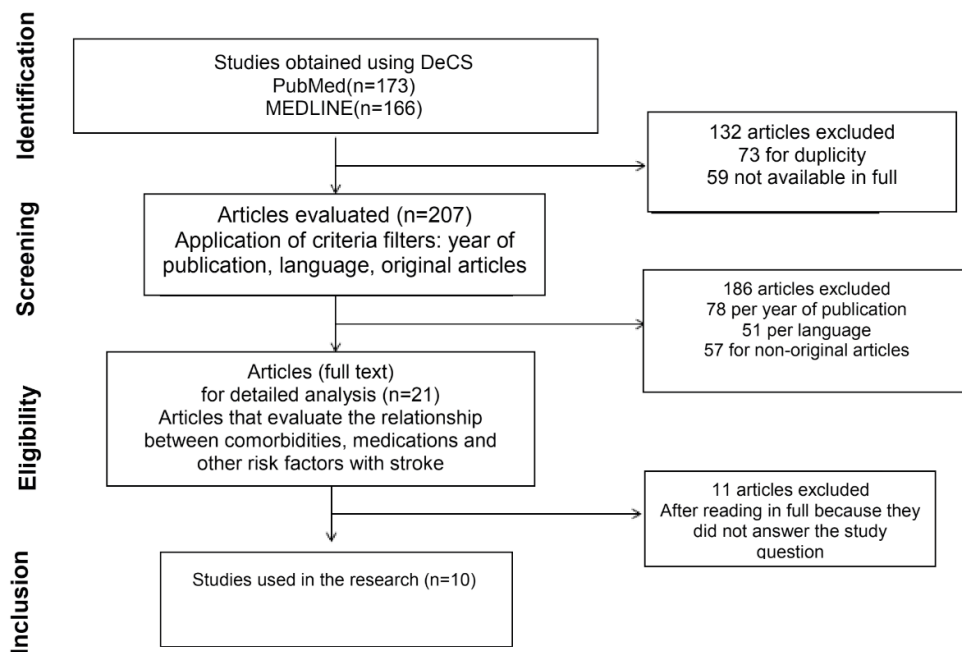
Identification

Studies obtained using DeCS
PubMed(n=173)
MEDLINE(n=166)

132 articles excluded
73 for duplicity
59 not available in full

Screening

Articles evaluated (n=207)
Application of criteria filters: year of publication, language, original articles

186 articles excluded
78 per year of publication
51 per language
57 for non-original articles

Eligibility

Articles (full text)
for detailed analysis (n=21)
Articles that evaluate the relationship between comorbidities, medications and other risk factors with stroke

11 articles excluded
After reading in full because they did not answer the study question

Inclusion

Studies used in the research (n=10)